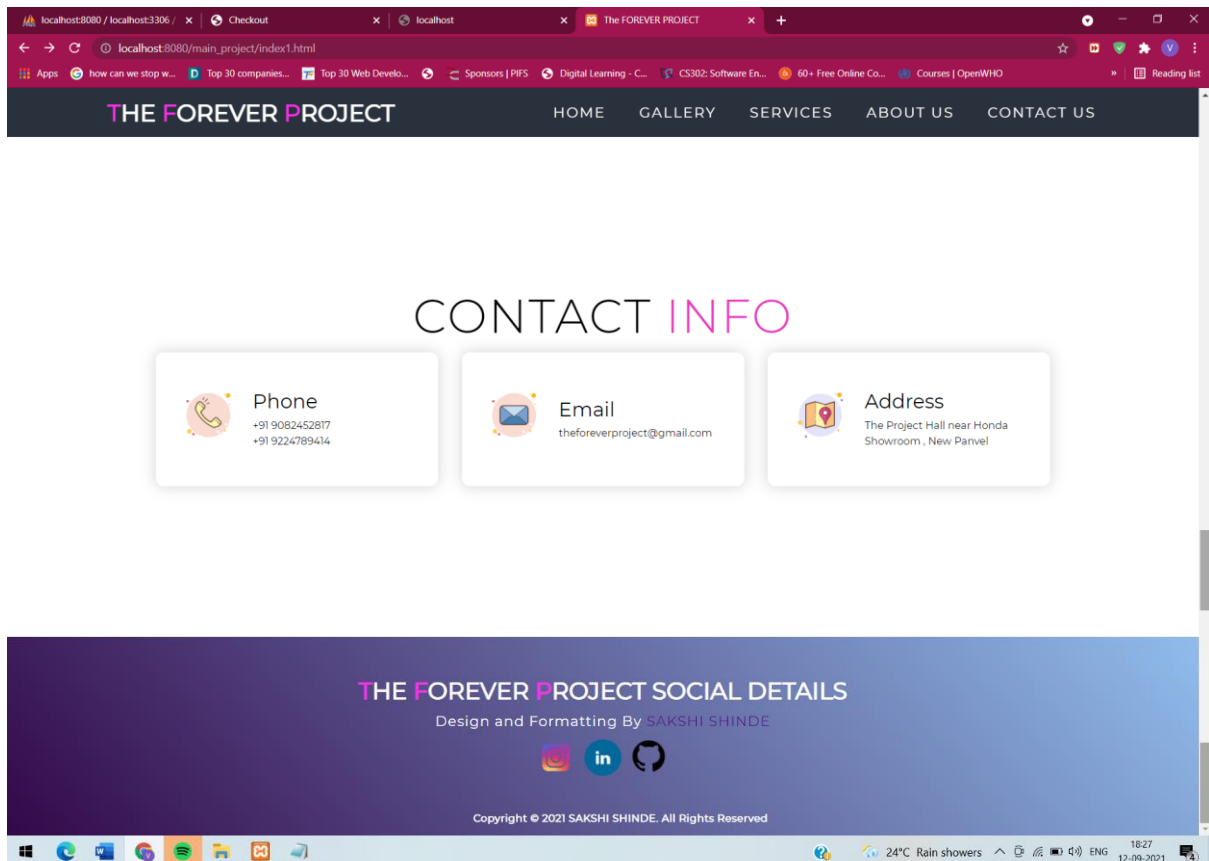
localhost:8080 / localhost:3306 / × Checkout × localhost × The FOREVER PROJECT × +

localhost:8080/main_project/index1.html

Apps how can we stop w... Top 30 companies... Top 30 Web Develo... Sponsors | PIFS Digital Learning - C... CS302: Software En... 60+ Free Online Co... Courses | OpenWHO » Reading list

THE FOREVER PROJECT

HOME GALLERY SERVICES ABOUT US CONTACT US

CONTACT INFO

Phone
+91 9082452817
+91 9224789414

Email
theforeverproject@gmail.com

Address
The Project Hall near Honda Showroom , New Panvel

THE FOREVER PROJECT SOCIAL DETAILS

Design and Formatting By SAKSHI SHINDE

in

Copyright © 2021 SAKSHI SHINDE. All Rights Reserved

24°C Rain showers ENG 18:27 12-09-2021